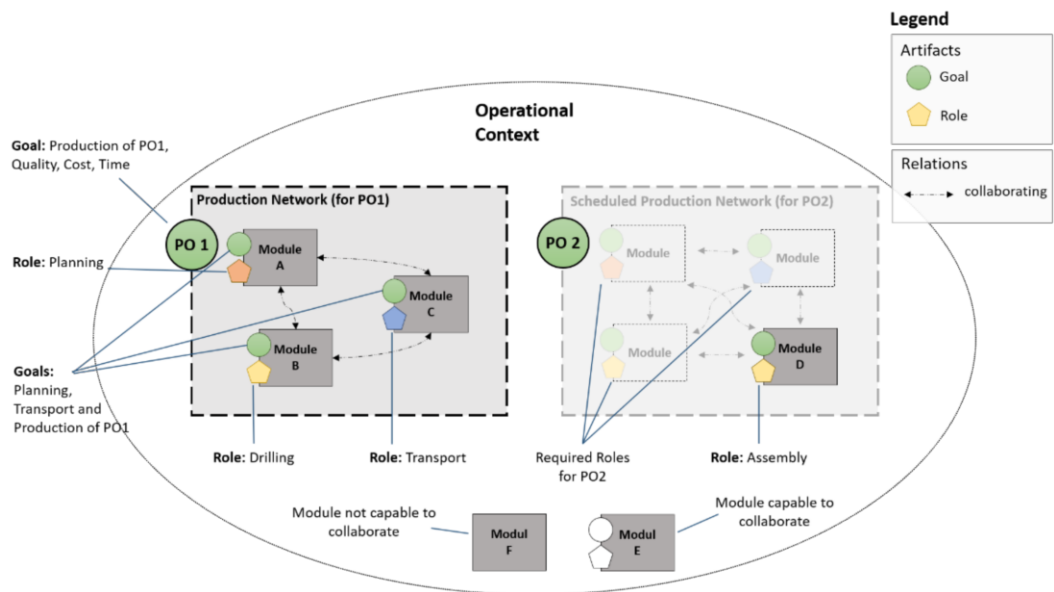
Legend

Artifacts

Goal

Role

Relations

collaborating

Operational Context

Goal: Production of PO1, Quality, Cost, Time

Role: Planning

Goals: Planning, Transport and Production of PO1

Production Network (for PO1)

PO 1

Module A

Module C

Module B

Role: Drilling

Role: Transport

Scheduled Production Network (for PO2)

PO 2

Module

Module

Module

Module D

Required Roles for PO2

Role: Assembly

Module not capable to collaborate

Modul F

Modul E

Module capable to collaborate